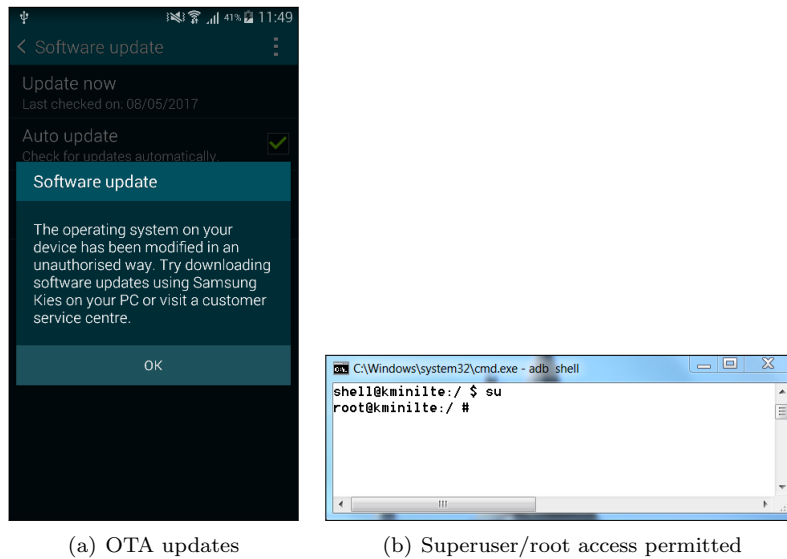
41% 11:49

Software update

Update now
Last checked on: 08/05/2017

Auto update
Check for updates automatically

Software update

The operating system on your device has been modified in an unauthorised way. Try downloading software updates using Samsung Kies on your PC or visit a customer service centre.

OK

C:\Windows\system32\cmd.exe - adb shell

shell@kminilte:/ $ su
root@kminilte:/ #

(a) OTA updates

(b) Superuser/root access permitted